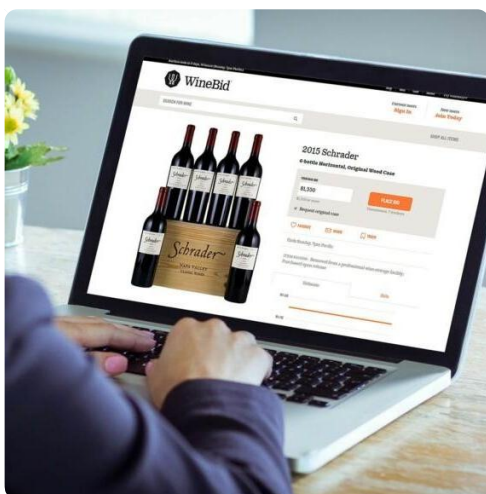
WineBid

SEARCH FOR WINE

Sign In

Join Today

KEEP ALL ITEMS

2015 Schrader

6 bottle Horizontal, Original Wood Case

$1,550

PLACE BID

Request original case

Schrader

NAPA VALLEY

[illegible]

Schrader

Schrader

Schrader

Schrader

Schrader

Schrader